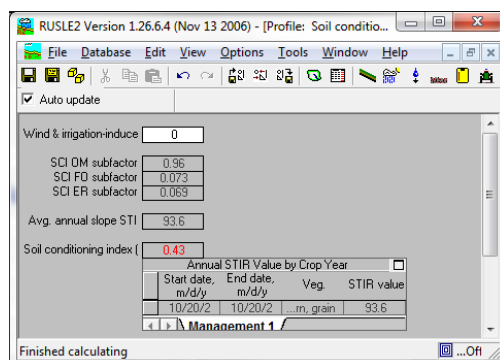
RUSLE2 Version 1.26.6.4 (Nov 13 2006) - [Profile: Soil conditio...

File Database Edit View Options Tools Window Help

Auto update

Wind & irrigation-induce 0

SCI OM subfactor 0.96
SCI FO subfactor 0.073
SCI ER subfactor 0.069

Avg. annual slope STI 93.6

Soil conditioning index ( 0.43

Annual STIR Value by Crop Year

| Start date, m/d/y | End date, m/d/y | Veg. | STIR value |
|---|---|---|---|
| 10/20/2 | 10/20/2 | ...rn, grain | 93.6 |

Management 1

Finished calculating

...Off